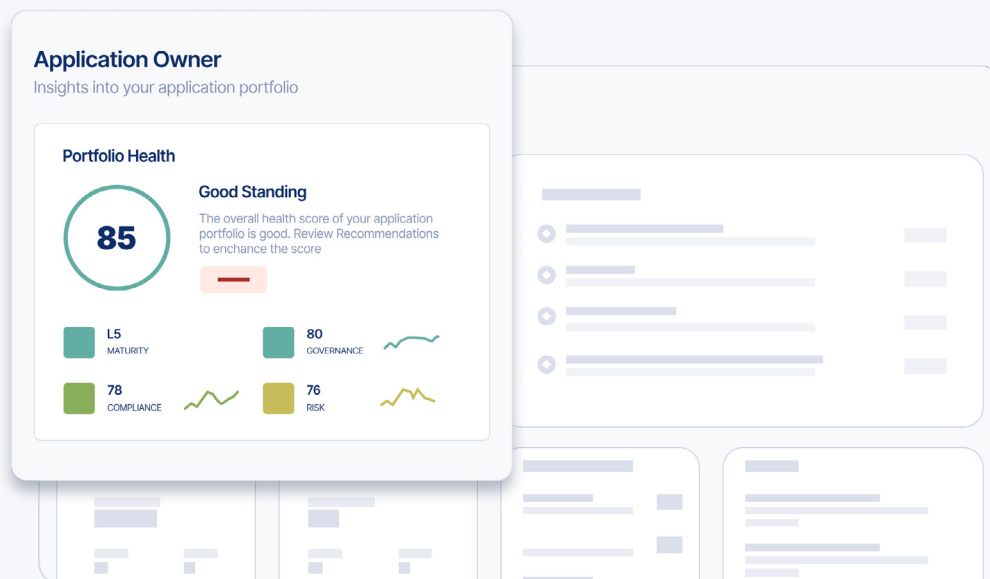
Application Owner

Insights into your application portfolio

Portfolio Health

85

Good Standing

The overall health score of your application portfolio is good. Review Recommendations to enchance the score

L5
MATURITY

80
GOVERNANCE

78
COMPLIANCE

76
RISK